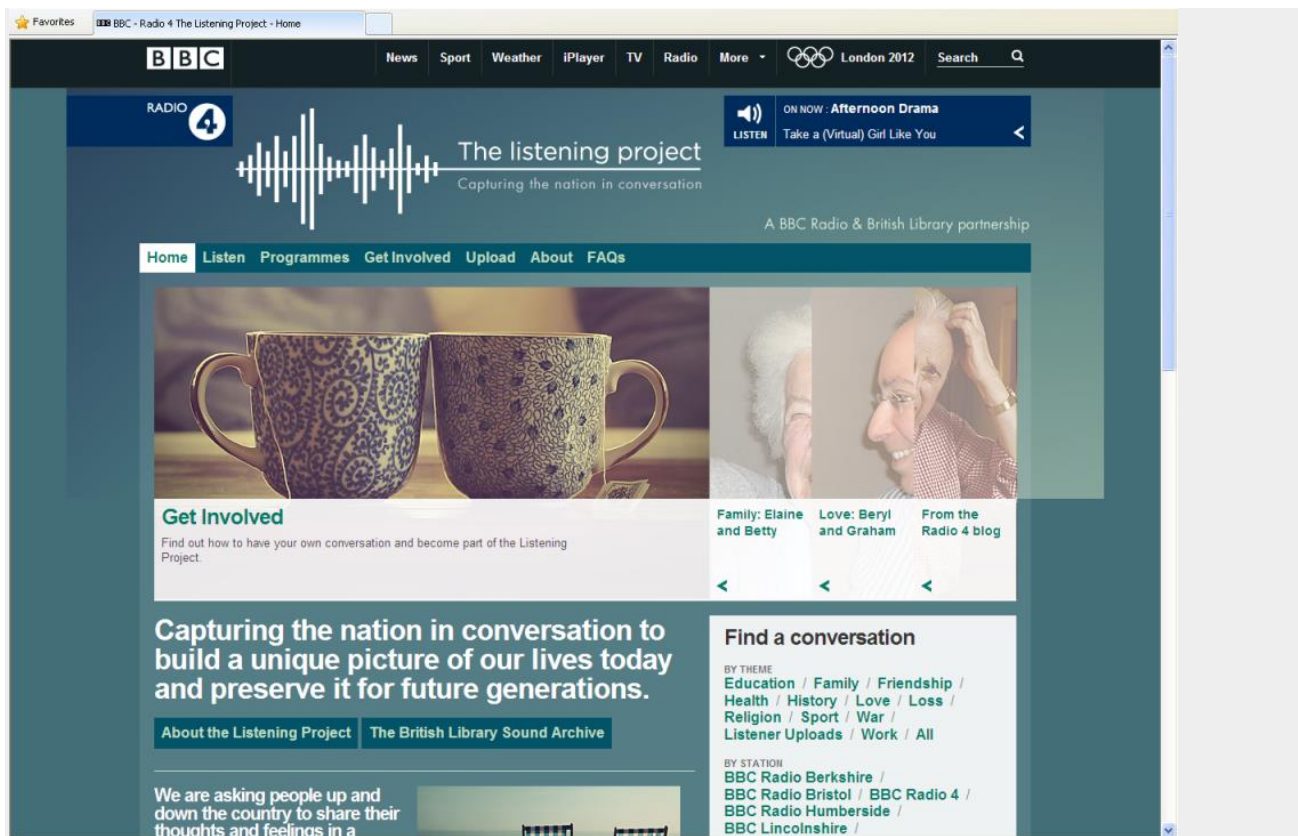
Favorites BBC - Radio 4 The Listening Project - Home

BBC News Sport Weather iPlayer TV Radio More London 2012 Search

RADIO 4

The listening project
Capturing the nation in conversation

ON NOW : Afternoon Drama
LISTEN Take a (Virtual) Girl Like You

A BBC Radio & British Library partnership

Home Listen Programmes Get Involved Upload About FAQs

Get Involved
Find out how to have your own conversation and become part of the Listening Project.

Family: Elaine and Betty

Love: Beryl and Graham

From the Radio 4 blog

Capturing the nation in conversation to build a unique picture of our lives today and preserve it for future generations.

About the Listening Project The British Library Sound Archive

We are asking people up and down the country to share their thoughts and feelings in a

Find a conversation

BY THEME
Education / Family / Friendship / Health / History / Love / Loss / Religion / Sport / War / Listener Uploads / Work / All

BY STATION
BBC Radio Berkshire / BBC Radio Bristol / BBC Radio 4 / BBC Radio Humberside / BBC Lincolnshire /